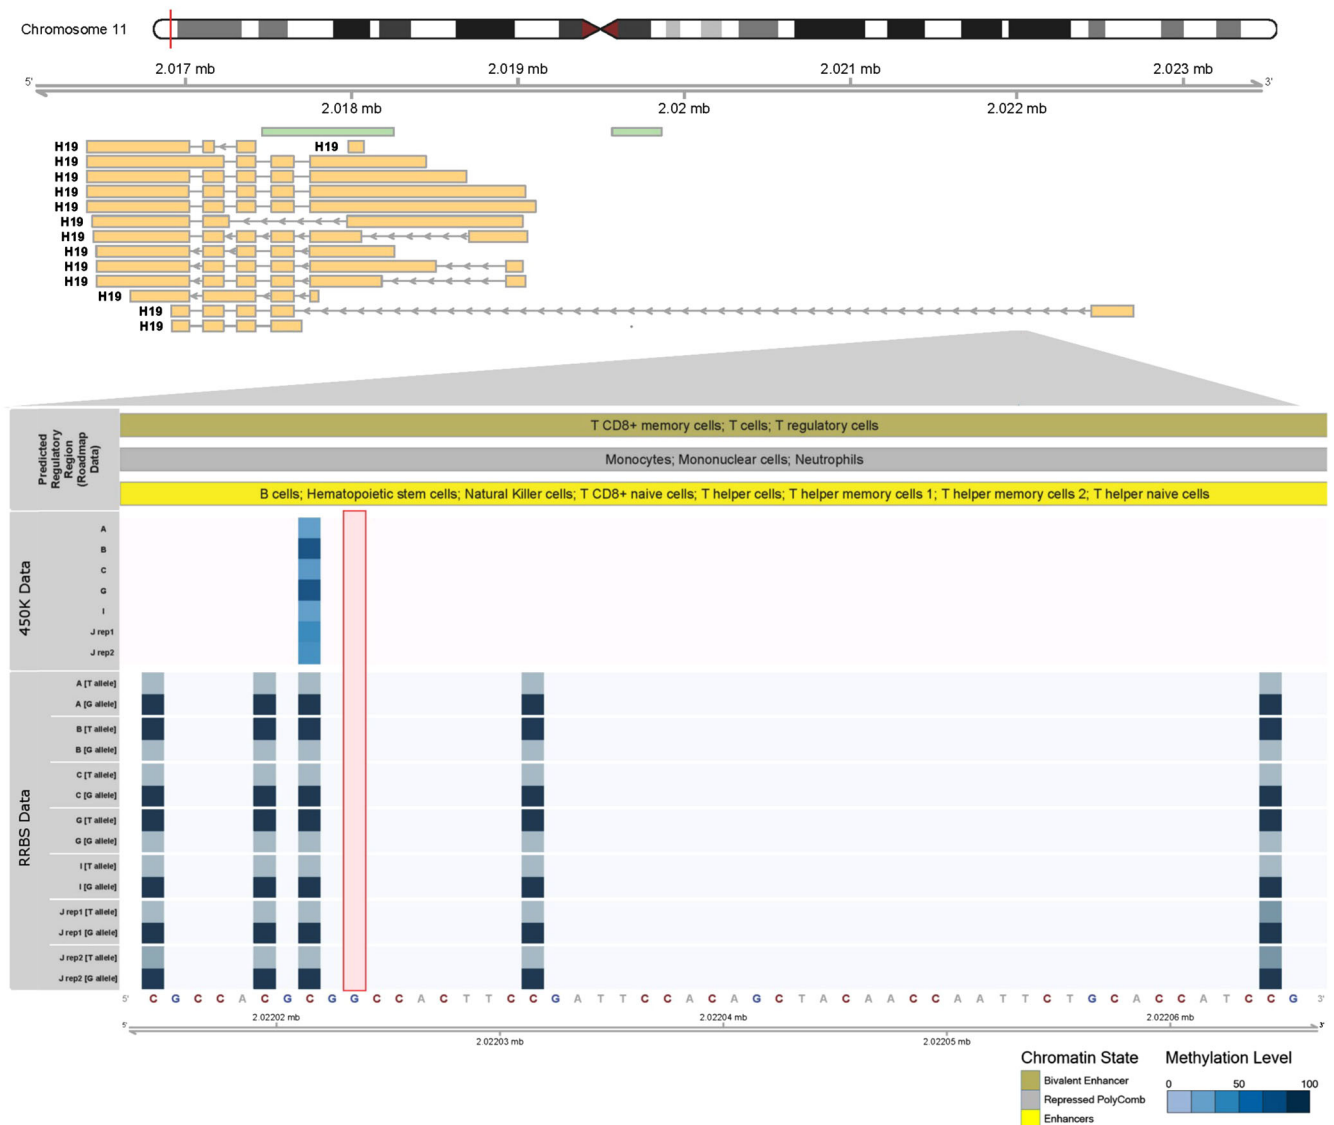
Chromosome 11

5' 2.017 mb 2.019 mb 2.021 mb 2.023 mb 3'
2.018 mb 2.02 mb 2.022 mb

H19
H19
H19
H19
H19
H19
H19
H19
H19
H19
H19
H19
H19
H19

Predicted Regulatory Region (Roadmap Data)

T CD8+ memory cells; T cells; T regulatory cells

Monocytes; Mononuclear cells; Neutrophils

B cells; Hematopoietic stem cells; Natural Killer cells; T CD8+ naive cells; T helper cells; T helper memory cells 1; T helper memory cells 2; T helper naive cells

450K Data

A
B
C
G
I
J rep1
J rep2

RRBS Data

A [T allele]
A [G allele]
B [T allele]
B [G allele]
C [T allele]
C [G allele]
G [T allele]
G [G allele]
I [T allele]
I [G allele]
J rep1 [T allele]
J rep1 [G allele]
J rep2 [T allele]
J rep2 [G allele]

5' C G C C A C G C G G C C A C T T C C G A T T C C A C A G C T A C A A C C A A T T C T G C A C C A T C C G 3'

5' 2.02202 mb 2.02204 mb 2.02206 mb 3'
2.02203 mb 2.02205 mb

Chromatin State
Bivalent Enhancer
Repressed PolyComb
Enhancers

Methylation Level
0 50 100